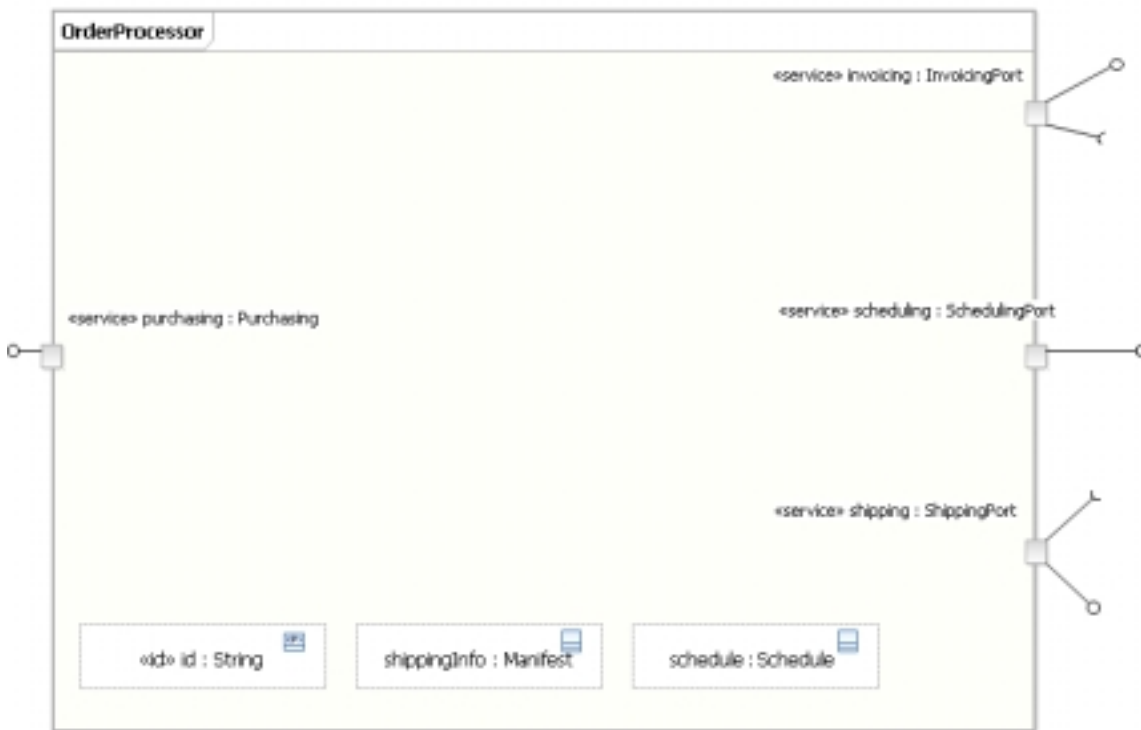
OrderProcessor

«service» invoicing : InvoicingPort

«service» purchasing : Purchasing

«service» scheduling : SchedulingPort

«service» shipping : ShippingPort

«id» id : String

shippingInfo : Manifest

schedule : Schedule